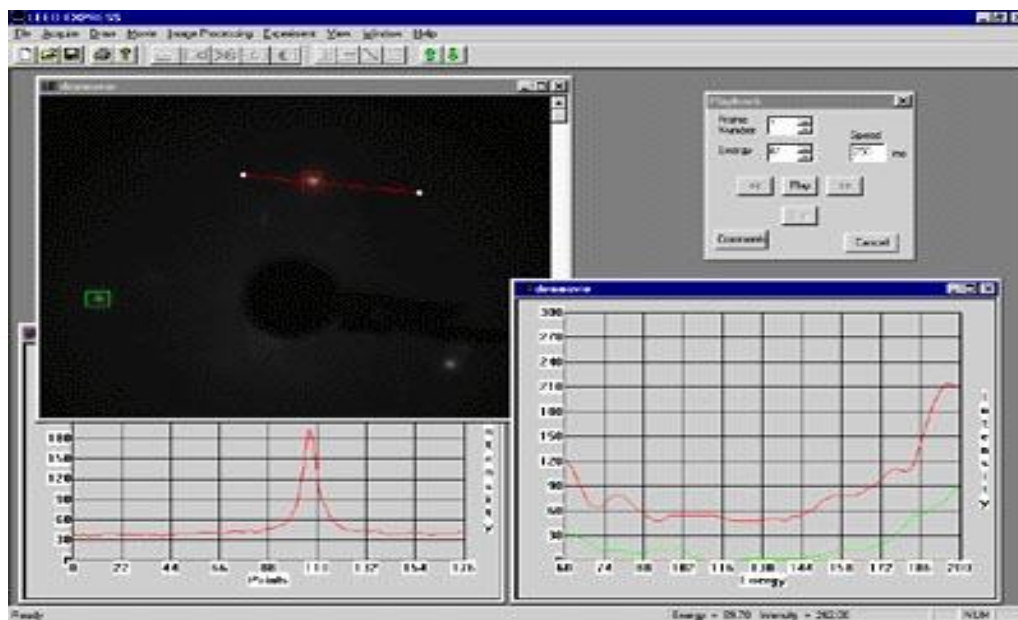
LEED EXPRESS

File Acquire Draw Movie Image Processing Experiment View Window Help

Playback

Frame Number

Energy

Speed

ms

Play

Comment

Cancel

300
270
240
210
180
150
120
90
60
30

60 74 88 102 116 130 144 158 172 186 200
Energy

I n t e n s i t y

180
150
120
90
60
30

0 22 44 66 88 110 132 154 176
Pixels

I n t e n s i t y

Ready

Energy = 89.70 Intensity = 262.00

NUM